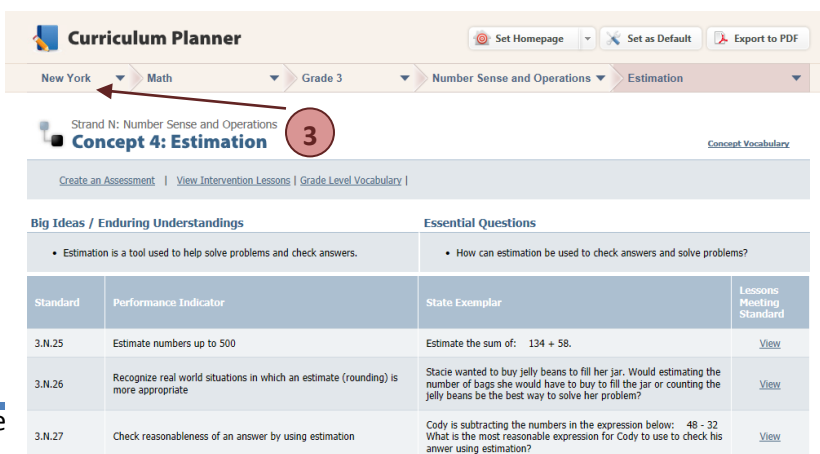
Curriculum Planner

Set Homepage | Set as Default | Export to PDF

New York | Math | Grade 3 | Number Sense and Operations | Estimation

3

Strand N: Number Sense and Operations
Concept 4: Estimation

Concept Vocabulary

Create an Assessment | View Intervention Lessons | Grade Level Vocabulary |

Big Ideas / Enduring Understandings

- Estimation is a tool used to help solve problems and check answers.

Essential Questions

- How can estimation be used to check answers and solve problems?

| Standard | Performance Indicator | State Exemplar | Lessons Meeting Standard |
|---|---|---|---|
| 3.N.25 | Estimate numbers up to 500 | Estimate the sum of: 134 + 58. | View |
| 3.N.26 | Recognize real world situations in which an estimate (rounding) is more appropriate | Stacie wanted to buy jelly beans to fill her jar. Would estimating the number of bags she would have to buy to fill the jar or counting the jelly beans be the best way to solve her problem? | View |
| 3.N.27 | Check reasonableness of an answer by using estimation | Cody is subtracting the numbers in the expression below: 48 - 32 What is the most reasonable expression for Cody to use to check his anwer using estimation? | View |

e